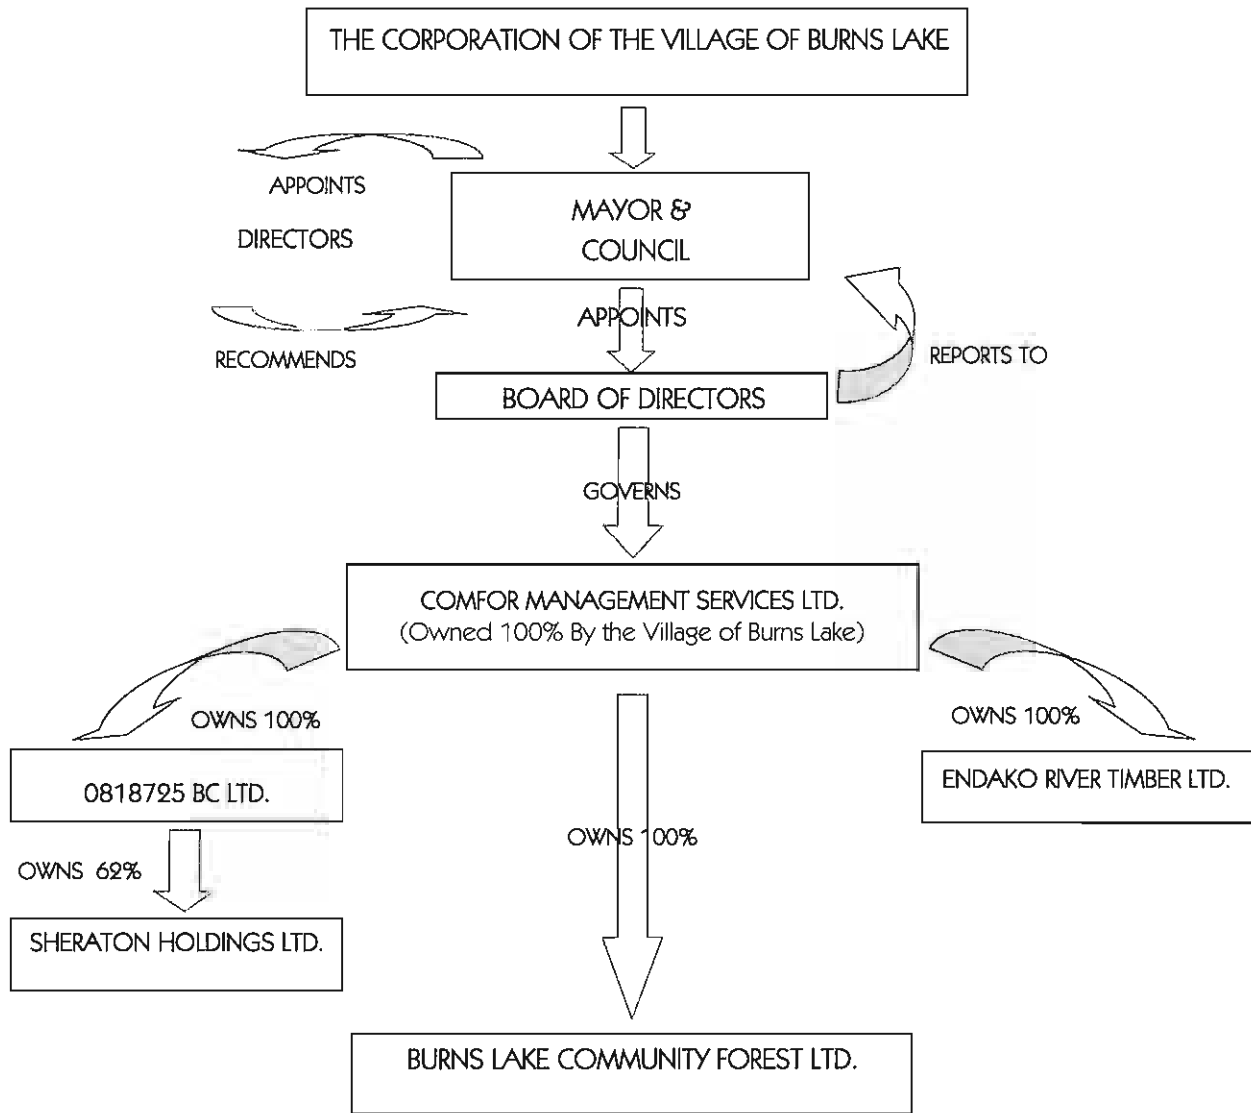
THE CORPORATION OF THE VILLAGE OF BURNS LAKE

APPOINTS

DIRECTORS

RECOMMENDS

MAYOR &
COUNCIL

APPOINTS

REPORTS TO

BOARD OF DIRECTORS

GOVERNS

COMFOR MANAGEMENT SERVICES LTD.
(Owned 100% By the Village of Burns Lake)

OWNS 100%

OWNS 100%

0818725 BC LTD.

ENDAKO RIVER TIMBER LTD.

OWNS 62%

OWNS 100%

SHERATON HOLDINGS LTD.

BURNS LAKE COMMUNITY FOREST LTD.